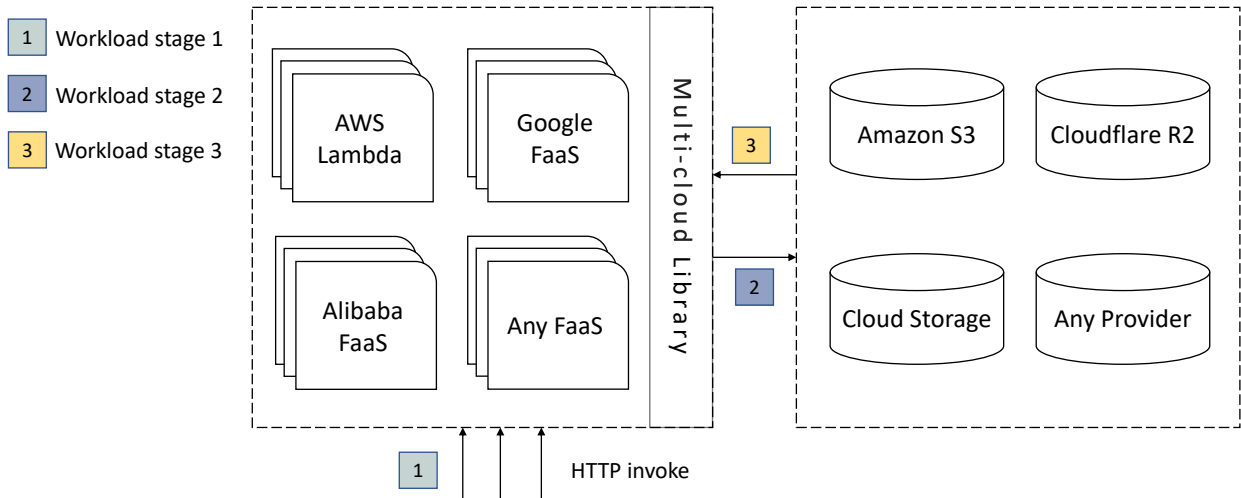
1 Workload stage 1

2 Workload stage 2

3 Workload stage 3

AWS Lambda

Google FaaS

Alibaba FaaS

Any FaaS

Multi-cloud Library

3

2

Amazon S3

Cloudflare R2

Cloud Storage

Any Provider

1

HTTP invoke